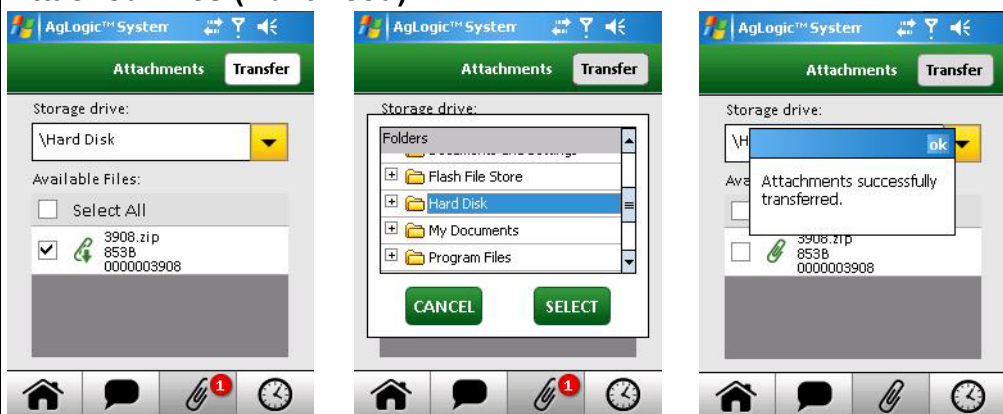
AgLogic™ System

Attachments Transfer

Storage drive:

\Hard Disk

Available Files:

Select All

3908.zip
853B
0000003908

1

AgLogic™ System

Attachments Transfer

Storage drive:

Folders

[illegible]

Flash File Store

Hard Disk

My Documents

Program Files

CANCEL SELECT

1

AgLogic™ System

Attachments Transfer

Storage drive:

\H

ok

Attachments successfully transferred.

Ava

3908.zip
853B
0000003908